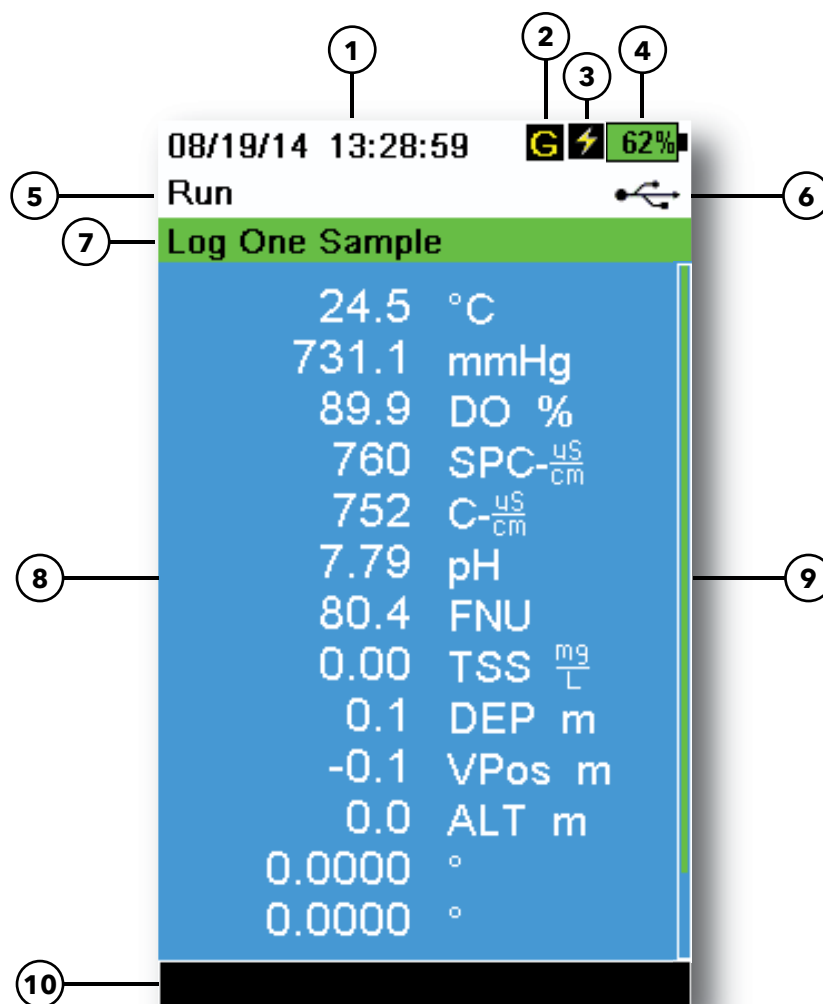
1 2 3 4

08/19/14 13:28:59 G 62%

5 Run 6

7 Log One Sample

24.5 °C
731.1 mmHg
89.9 DO %
760 SPC-$\frac{uS}{cm}$
752 C-$\frac{uS}{cm}$
7.79 pH
80.4 FNU
0.00 TSS $\frac{mg}{L}$
0.1 DEP m
-0.1 VPos m
0.0 ALT m
0.0000 °
0.0000 °

8 9

10